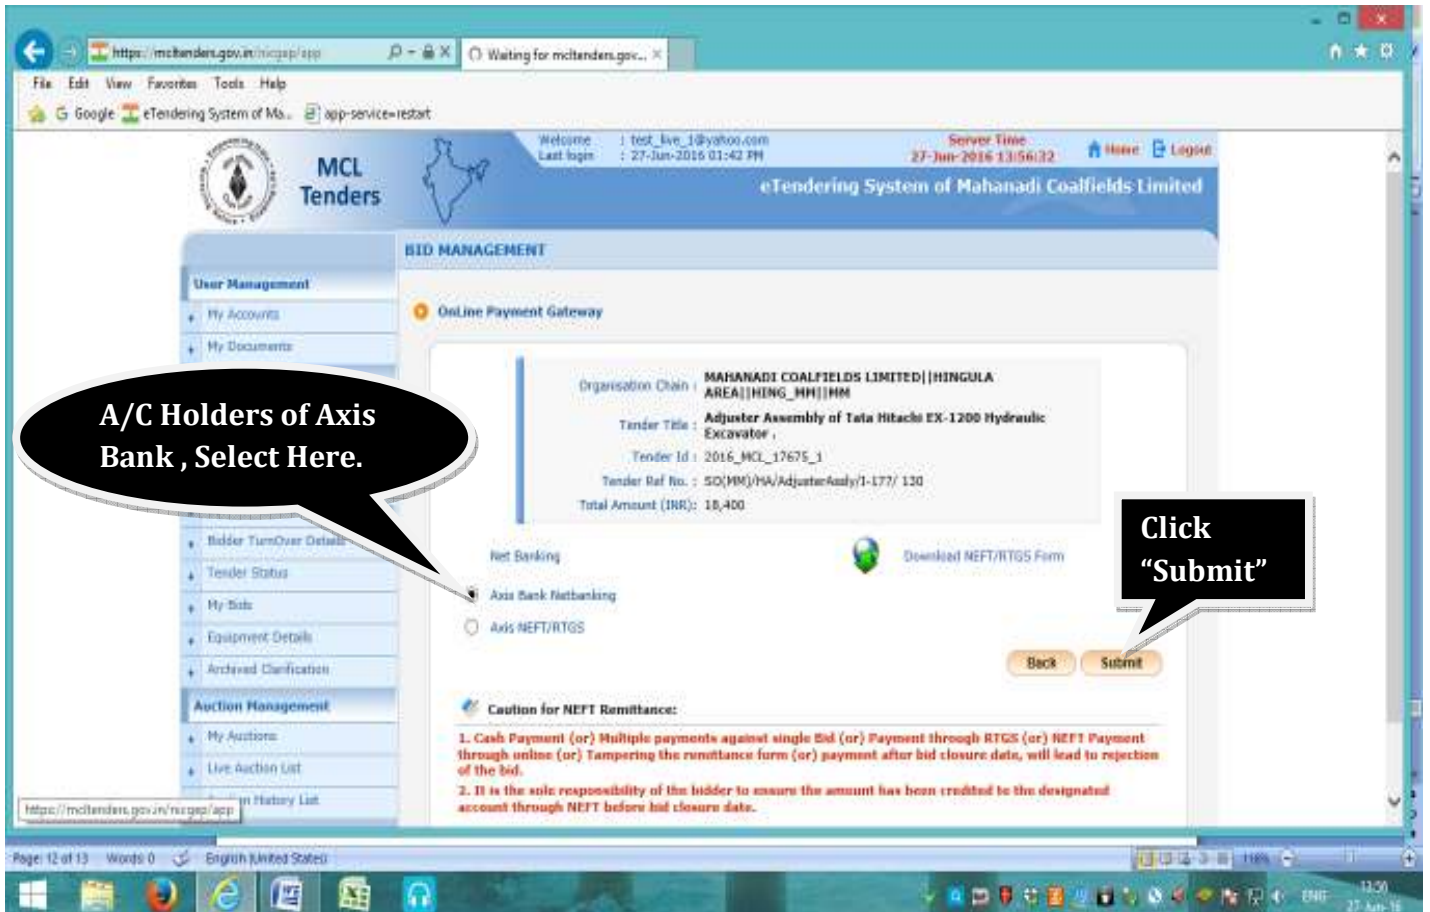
https://mcltenders.gov.in/nicgep/app
Waiting for mcltenders.gov...
File Edit View Favorites Tools Help
Google eTendering System of Ma... app-service=restart

MCL Tenders
Welcome : test_live_1@yahoo.com
Last login : 27-Jun-2016 01:42 PM
Server Time
27-Jun-2016 13:56:32
Home Logout
eTendering System of Mahanadi Coalfields Limited

BID MANAGEMENT

User Management
My Accounts
My Documents

OnLine Payment Gateway

Organisation Chain : MAHANADI COALFIELDS LIMITED||HINGULA AREA||HING_MM||MM
Tender Title : Adjuster Assembly of Tata Hitachi EX-1200 Hydraulic Excavator .
Tender Id : 2016_MCL_17675_1
Tender Ref No. : SO(MM)/HA/AdjusterAssly/1-177/ 130
Total Amount (INR): 18,400

A/C Holders of Axis Bank , Select Here.

Click "Submit"

Bidder TurnOver Details
Tender Status
My Bids
Equipment Details
Archived Clarification
Auction Management
My Auctions
Live Auction List
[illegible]n History List

Net Banking
Download NEFT/RTGS Form
Axis Bank Netbanking
Axis NEFT/RTGS

Back Submit

Caution for NEFT Remittance:
1. Cash Payment (or) Multiple payments against single Bid (or) Payment through RTGS (or) NEFT Payment through online (or) Tampering the remittance form (or) payment after bid closure date, will lead to rejection of the bid.
2. It is the sole responsibility of the bidder to ensure the amount has been credited to the designated account through NEFT before bid closure date.

https://mcltenders.gov.in/nicgep/app

Page: 12 of 13 Words: 0 English (United States) 118%
ENG 13:50 27-Jun-16